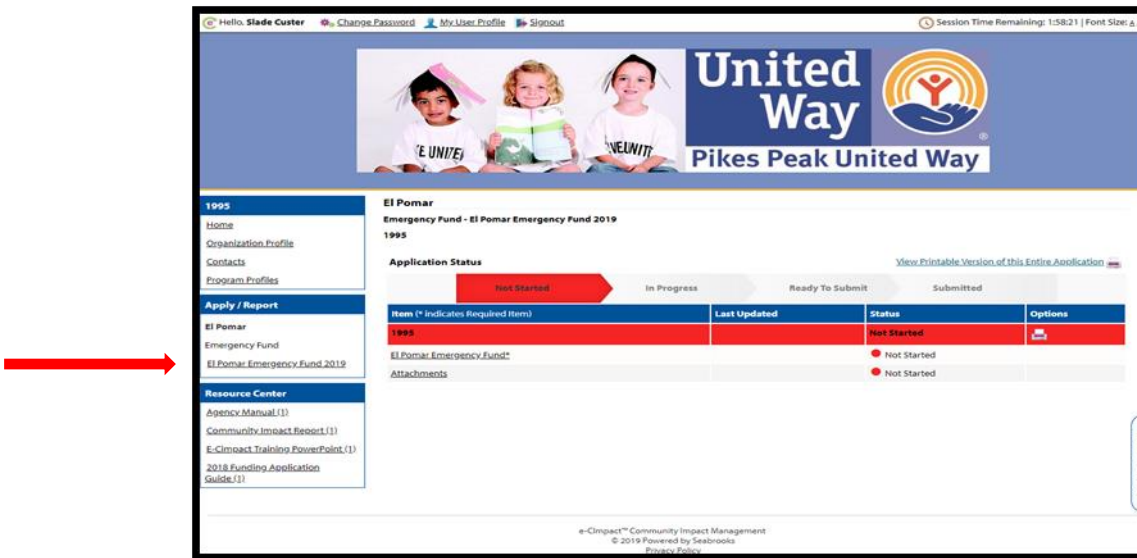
Hello, Slade Custer  Change Password  My User Profile  Signout

Session Time Remaining: 1:58:21 | Font Size: A

UNITED  UNITED

United Way

Pikes Peak United Way

1995
Home
Organization Profile
Contacts
Program Profiles

Apply / Report
El Pomar
Emergency Fund
El Pomar Emergency Fund 2019

Resource Center
Agency Manual (1)
Community Impact Report (1)
E-Cimpact Training PowerPoint (1)
2018 Funding Application Guide (1)

El Pomar
Emergency Fund - El Pomar Emergency Fund 2019
1995

Application Status

View Printable Version of this Entire Application

Not Started  In Progress  Ready To Submit  Submitted

| Item (* indicates Required Item) | Last Updated | Status | Options |
|---|---|---|---|
| 1995 | | Not Started | |
| El Pomar Emergency Fund* | | Not Started | |
| Attachments | | Not Started | |

e-Cimpact™ Community Impact Management
© 2019 Powered by Seabrooks
Privacy Policy